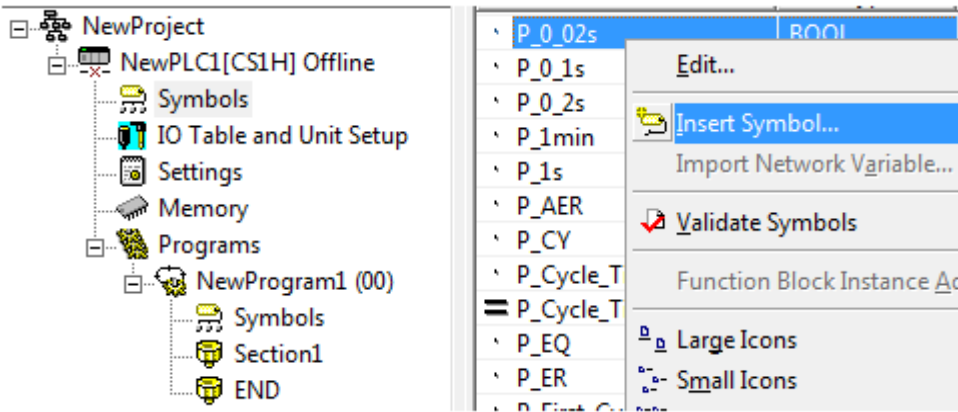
NewProject
NewPLC1[CS1H] Offline
Symbols
IO Table and Unit Setup
Settings
Memory
Programs
NewProgram1 (00)
Symbols
Section1
END

P_0_02s
BOOL
P_0_1s
P_0_2s
P_1min
P_1s
P_AER
P_CY
P_Cycle_T
P_Cycle_T
P_EQ
P_ER
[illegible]

Edit...
Insert Symbol...
Import Network Variable...
Validate Symbols
Function Block Instance Ad
Large Icons
Small Icons